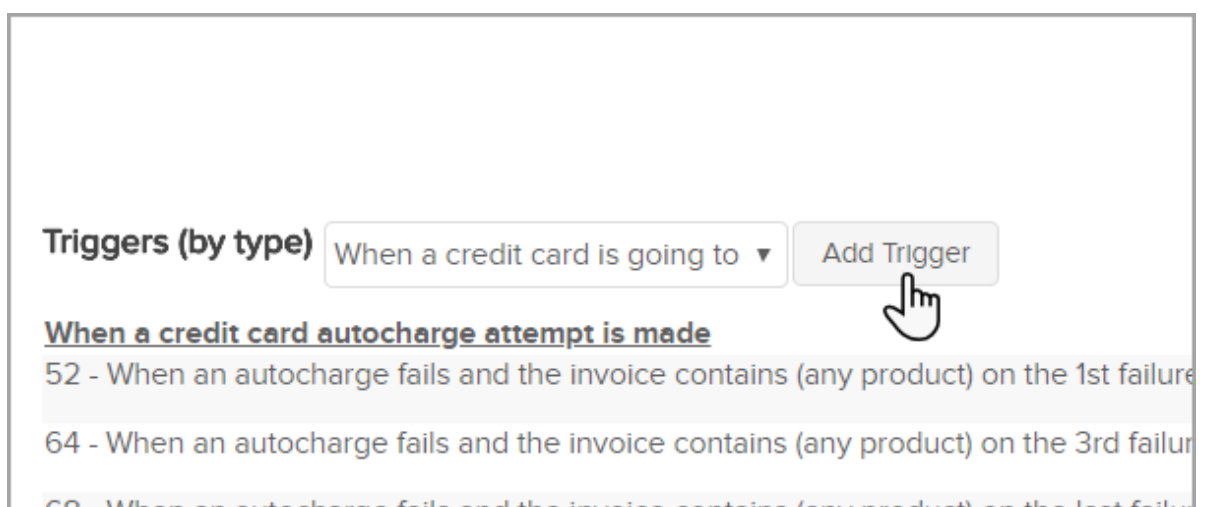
Triggers (by type) When a credit card is going to ▼ Add Trigger

When a credit card autocharge attempt is made

52 - When an autocharge fails and the invoice contains (any product) on the 1st failure

64 - When an autocharge fails and the invoice contains (any product) on the 3rd failur

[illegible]